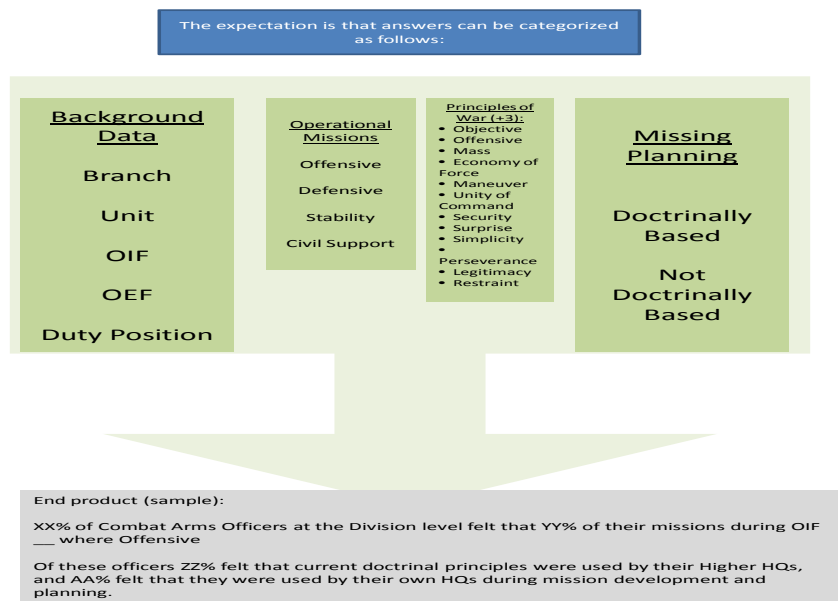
The expectation is that answers can be categorized as follows:

Background Data

Branch

Unit

OIF

OEF

Duty Position

Operational Missions

Offensive

Defensive

Stability

Civil Support

Principles of War (+3):
• Objective
• Offensive
• Mass
• Economy of Force
• Maneuver
• Unity of Command
• Security
• Surprise
• Simplicity
• Perseverance
• Legitimacy
• Restraint

Missing Planning

Doctrinally Based

Not Doctrinally Based

End product (sample):

XX% of Combat Arms Officers at the Division level felt that YY% of their missions during OIF ___ where Offensive

Of these officers ZZ% felt that current doctrinal principles were used by their Higher HQs, and AA% felt that they were used by their own HQs during mission development and planning.